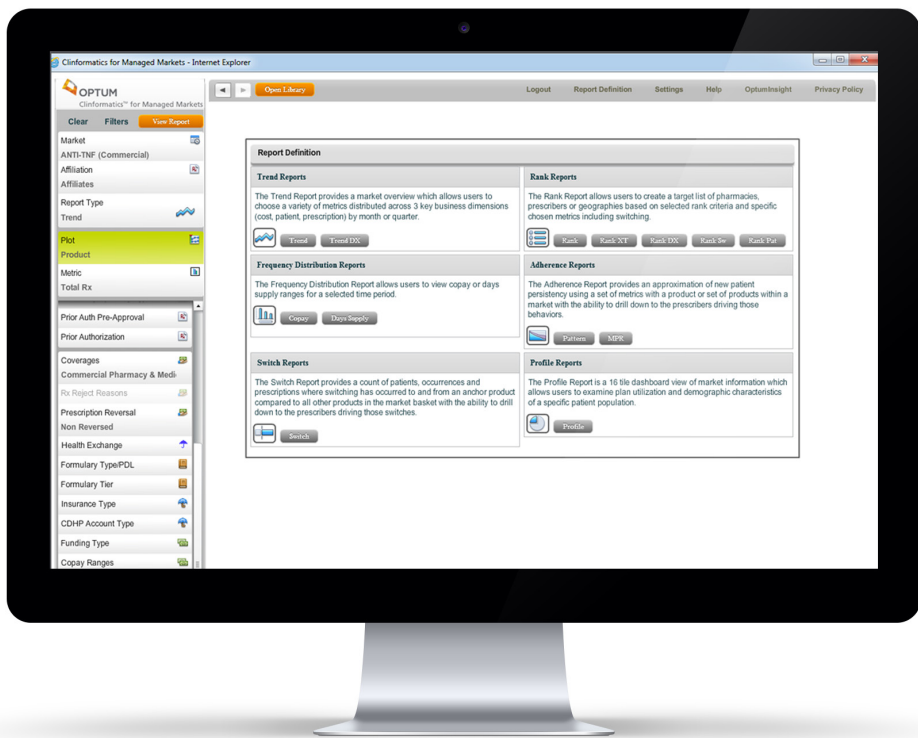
Clinformatics for Managed Markets - Internet Explorer

OPTUM
Clinformatics™ for Managed Markets

Clear Filters View Report

Market
ANTI-TNF (Commercial)

Affiliation
Affiliates

Report Type
Trend

Plot
Product

Metric
Total Rx

Prior Auth Pre-Approval

Prior Authorization

Coverages
Commercial Pharmacy & Medi

Rx Reject Reasons

Prescription Reversal
Non Reversed

Health Exchange

Formulary Type/PDL

Formulary Tier

Insurance Type

CDHP Account Type

Funding Type

Copay Ranges

Open Library

Logout Report Definition Settings Help OptumInsight Privacy Policy

Report Definition

Trend Reports

The Trend Report provides a market overview which allows users to choose a variety of metrics distributed across 3 key business dimensions (cost, patient, prescription) by month or quarter.

Trend Trend DX

Rank Reports

The Rank Report allows users to create a target list of pharmacies, prescribers or geographies based on selected rank criteria and specific chosen metrics including switching.

Rank Rank XT Rank DX Rank Sw Rank Pat

Frequency Distribution Reports

The Frequency Distribution Report allows users to view copay or days supply ranges for a selected time period.

Copay Days Supply

Adherence Reports

The Adherence Report provides an approximation of new patient persistency using a set of metrics with a product or set of products within a market with the ability to drill down to the prescribers driving those behaviors.

Pattern MPR

Switch Reports

The Switch Report provides a count of patients, occurrences and prescriptions where switching has occurred to and from an anchor product compared to all other products in the market basket with the ability to drill down to the prescribers driving those switches.

Switch

Profile Reports

The Profile Report is a 16 tile dashboard view of market information which allows users to examine plan utilization and demographic characteristics of a specific patient population.

Profile